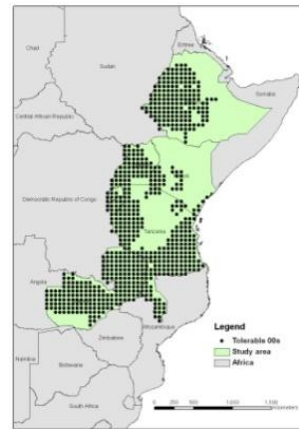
Chad
Sudan
Eritrea
Somalia
Central African Republic
Democratic Republic of Congo
Tanzania
Angola
Zambia
Mozambique
Zimbabwe
Namibia
Botswana
South Africa
Legend
Tolerable 00s
Study area
Africa
0 250 500 1,000 1,500
Kilometers